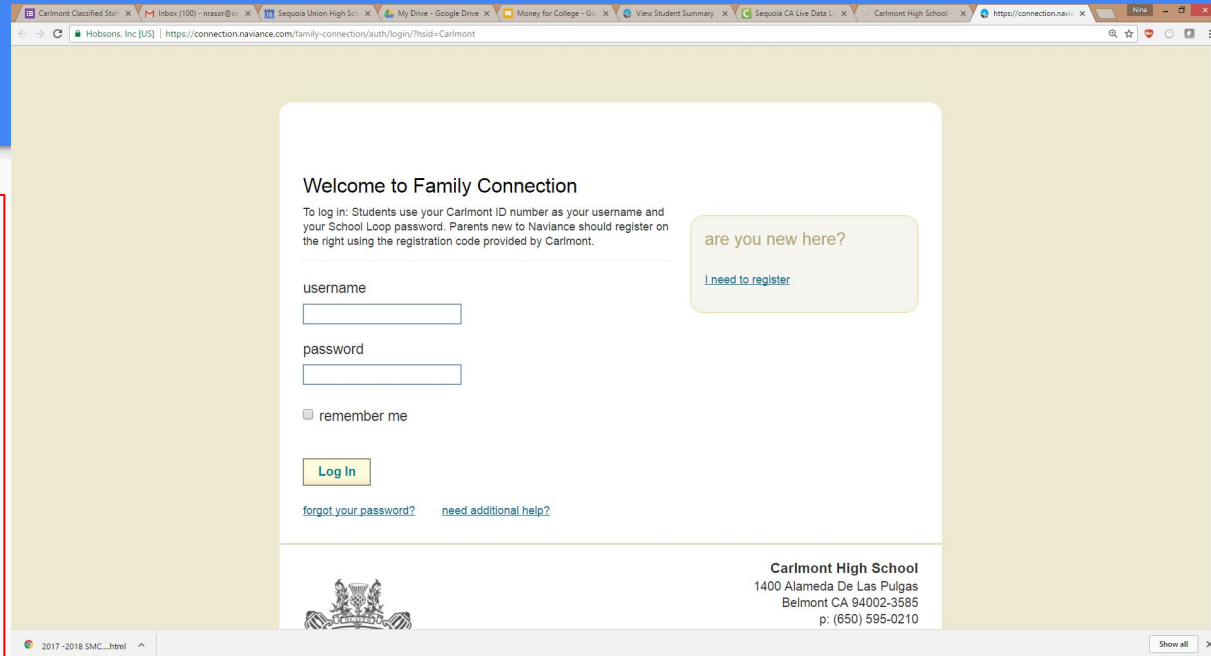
Carlmont Classified Staf × Inbox (100) - nrasor@se × Sequoia Union High Sch × My Drive - Google Drive × Money for College - Go × View Student Summary × Sequoia CA Live Data Li × Carlmont High School × https://connection.navia ×

Nina

Hobsons, Inc [US] | https://connection.naviance.com/family-connection/auth/login/?hsid=Carlmont

Welcome to Family Connection

To log in: Students use your Carlmont ID number as your username and your School Loop password. Parents new to Naviance should register on the right using the registration code provided by Carlmont.

username

password

remember me

Log In

forgot your password? need additional help?

are you new here?

I need to register

Carlmont High School
1400 Alameda De Las Pulgas
Belmont CA 94002-3585
p: (650) 595-0210

2017 -2018 SMC....html

Show all